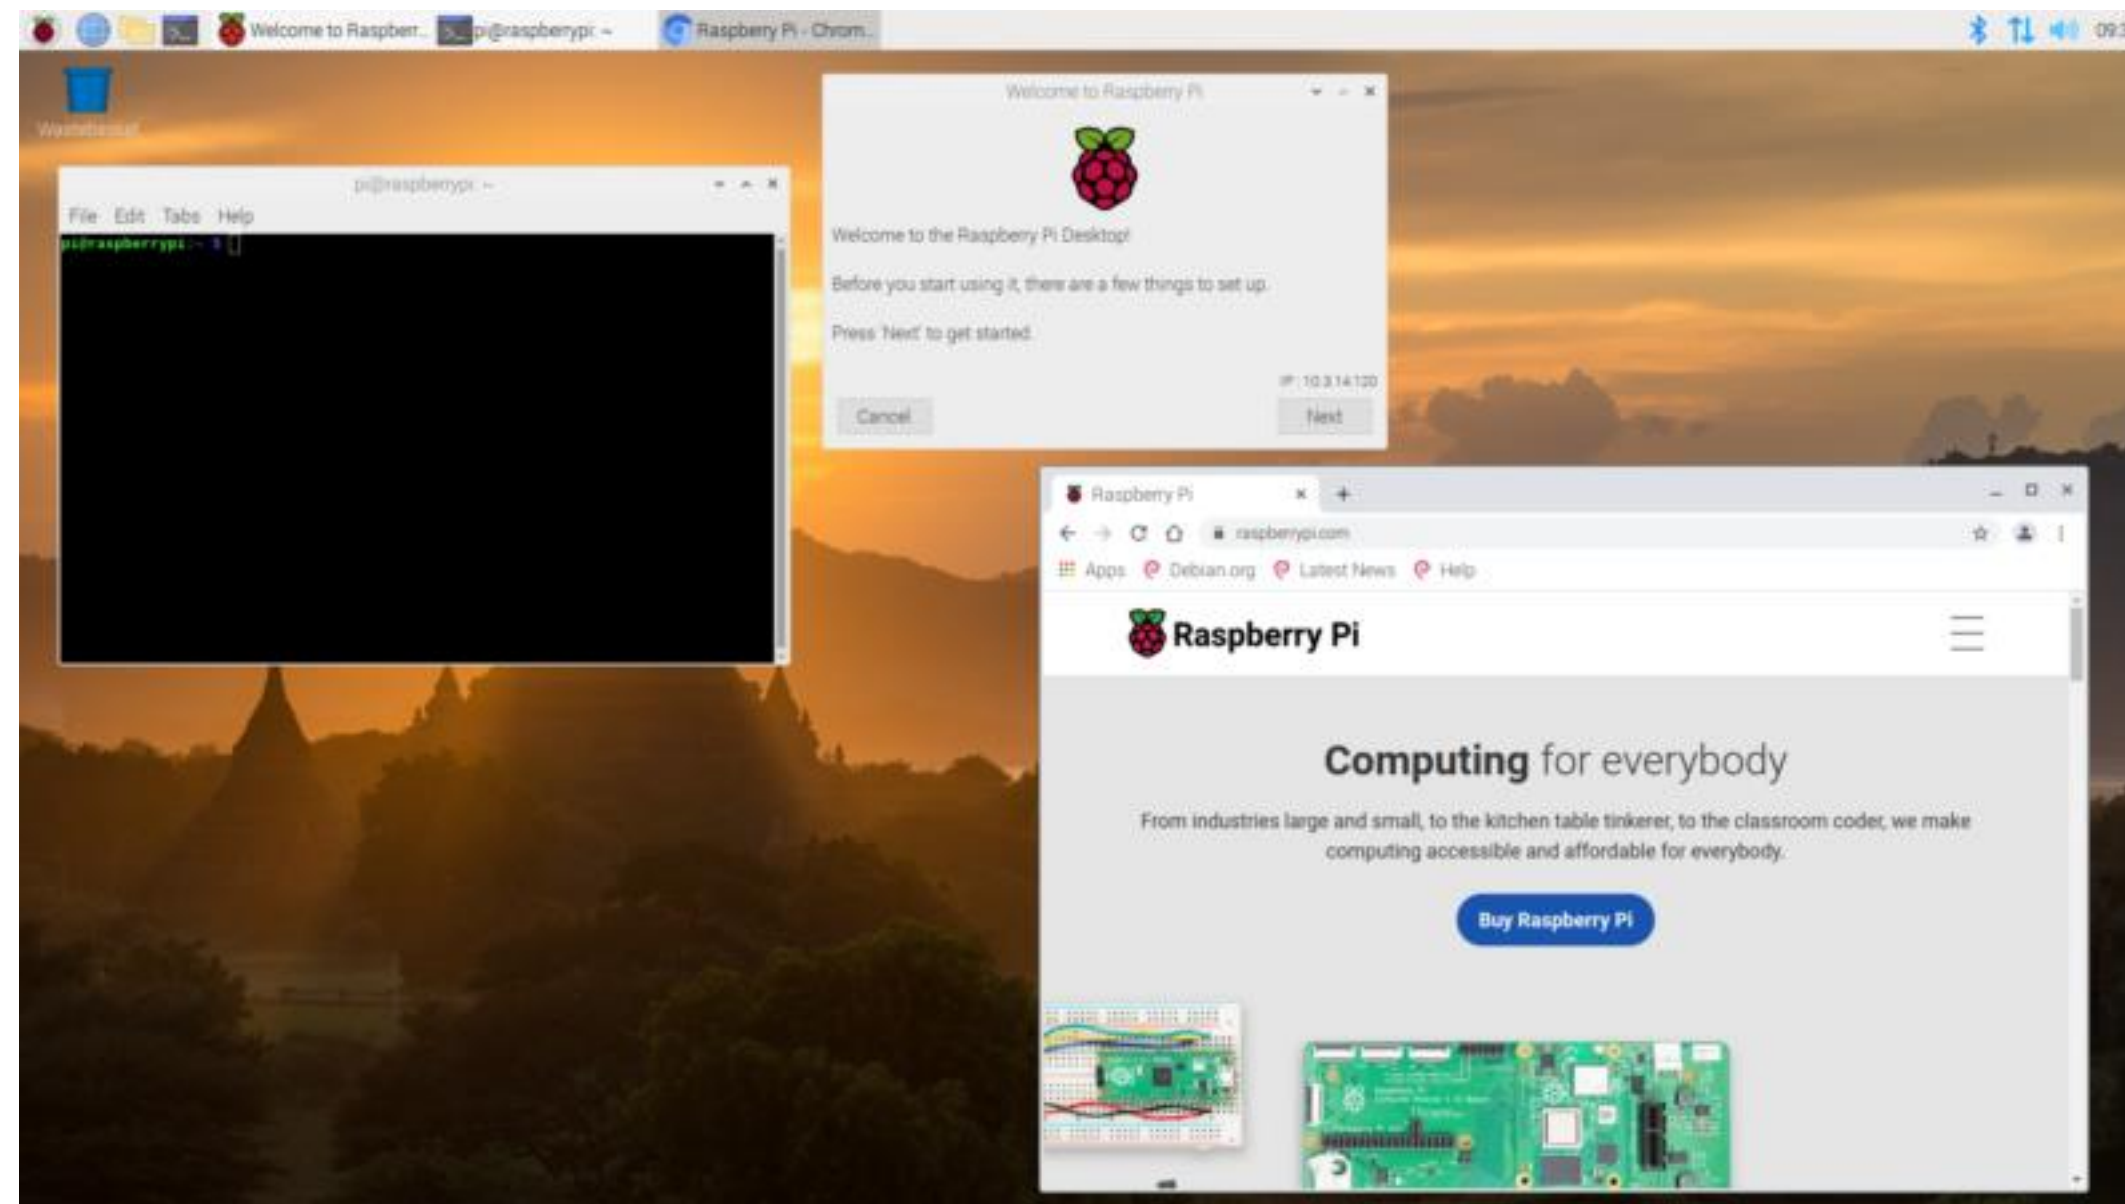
Welcome to Raspberr... pi@raspberrypi: ~ Raspberry Pi - Chrom... 09:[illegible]

Wastebasket

pi@raspberrypi: ~

File Edit Tabs Help

pi@raspberrypi:~ $

Welcome to Raspberry Pi

Welcome to the Raspberry Pi Desktop!

Before you start using it, there are a few things to set up.

Press 'Next' to get started.

IP: 10.3.14.120

Cancel

Next

Raspberry Pi

raspberrypi.com

Apps Debian.org Latest News Help

Raspberry Pi

Computing for everybody

From industries large and small, to the kitchen table tinkerer, to the classroom coder, we make computing accessible and affordable for everybody.

Buy Raspberry Pi